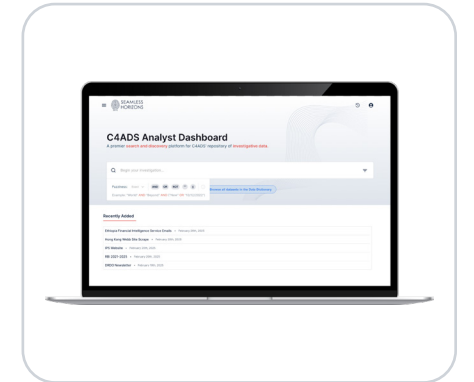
SEAMLESS HORIZONS

C4ADS Analyst Dashboard

A premier search and discovery platform for C4ADS' repository of investigative data.

Begin your investigation...

Recently Added

Ethiopia Financial Intelligence Service Emails • February 28th, 2023

Hong Kong Webb Site Scraper • February 28th, 2023

IFC Website • February 28th, 2023

RB 2021-2023 • February 28th, 2023

ORBIS Newsletter • February 28th, 2023